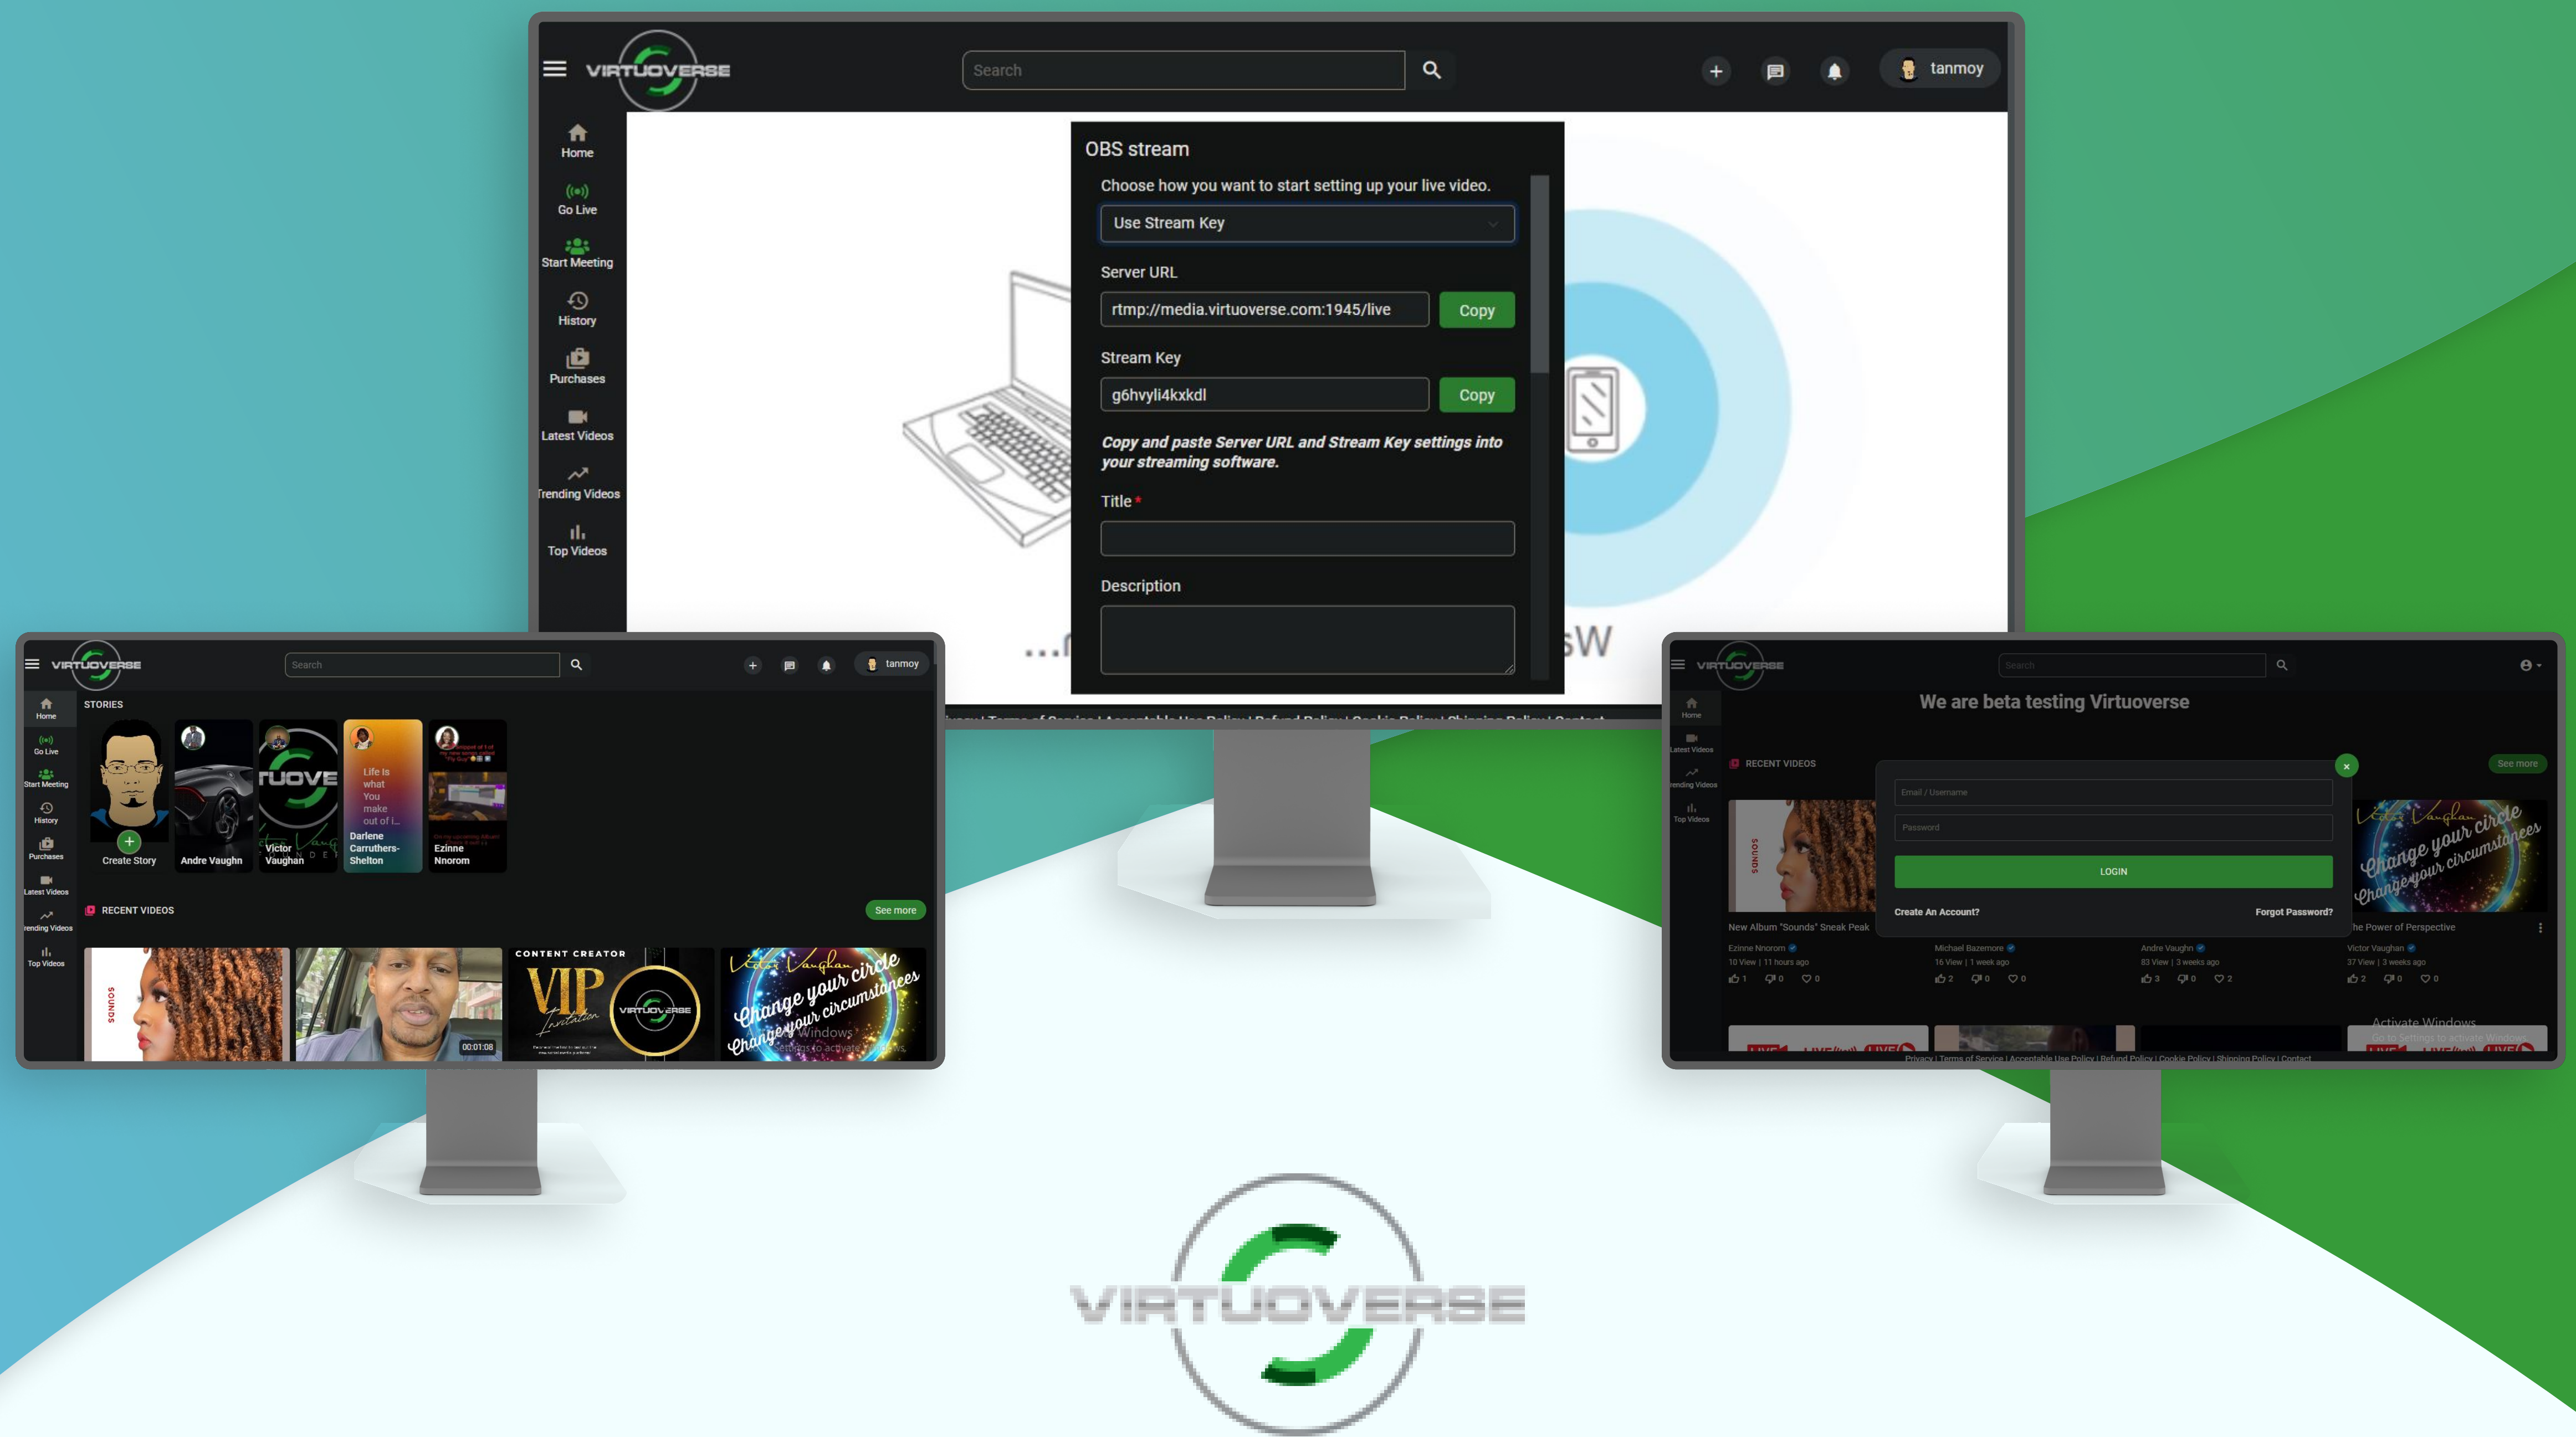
VIRTUOVERSE

Search

tanmoy

Home
Go Live
Start Meeting
History
Purchases
Latest Videos
Trending Videos
Top Videos

OBS stream

Choose how you want to start setting up your live video.

Use Stream Key

Server URL

rtmp://media.virtuoverse.com:1945/live

Copy

Stream Key

g6hvyli4kxkdl

Copy

*Copy and paste Server URL and Stream Key settings into your streaming software.*

Title *

Description

VIRTUOVERSE

Search

tanmoy

Home
Go Live
Start Meeting
History
Purchases
Latest Videos
Trending Videos
Top Videos

STORIES

Create Story
Andre Vaughn
Victor Vaughan
Darlene Carruthers-Shelton
Ezinne Nnorom

Life is what You make out of i...

RECENT VIDEOS

See more

CONTENT CREATOR

VIP

Change your circle Change your circumstances

00:01:08

VIRTUOVERSE

Search

Home
Latest Videos
Trending Videos
Top Videos

We are beta testing Virtuoverse

RECENT VIDEOS

See more

Email / Username

Password

LOGIN

Create An Account?

Forgot Password?

New Album "Sounds" Sneak Peak
Ezinne Nnorom
10 View | 11 hours ago

Michael Bazemore
16 View | 1 week ago

Andre Vaughn
83 View | 3 weeks ago

The Power of Perspective
Victor Vaughan
37 View | 3 weeks ago

Activate Windows

Privacy | Terms of Service | Acceptable Use Policy | Refund Policy | Cookie Policy | Shipping Policy | Contact

VIRTUOVERSE